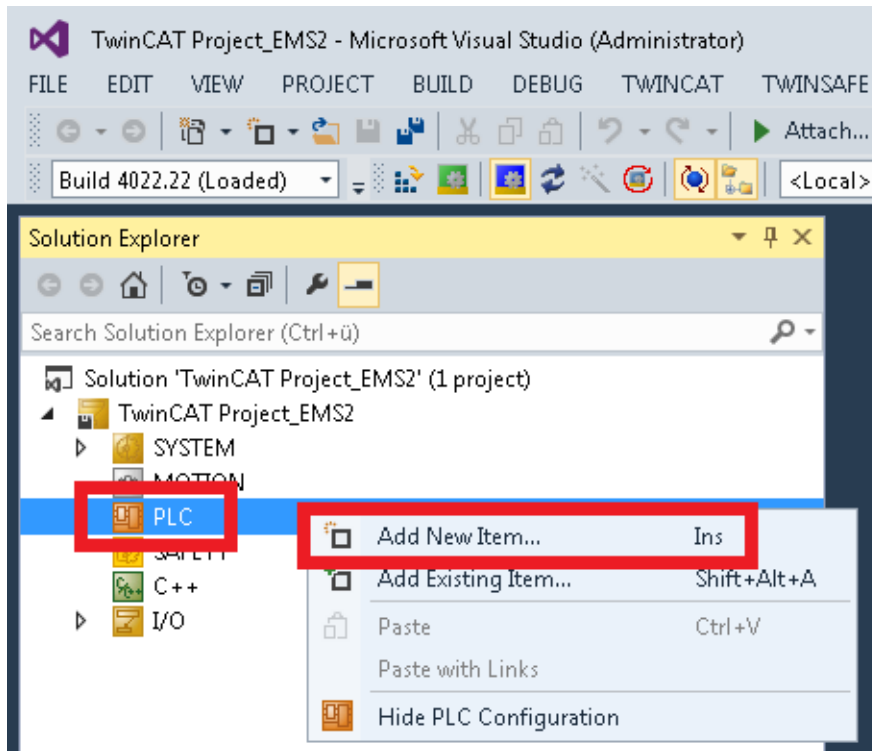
TwinCAT Project_EMS2 - Microsoft Visual Studio (Administrator)

FILE EDIT VIEW PROJECT BUILD DEBUG TWINCAT TWINSAFE

Attach...

Build 4022.22 (Loaded)

<Local>

Solution Explorer

Search Solution Explorer (Ctrl+ü)

Solution 'TwinCAT Project_EMS2' (1 project)

TwinCAT Project_EMS2

SYSTEM

MOTION

PLC

SAFETY

C++

I/O

Add New Item... Ins

Add Existing Item... Shift+Alt+A

Paste Ctrl+V

Paste with Links

Hide PLC Configuration